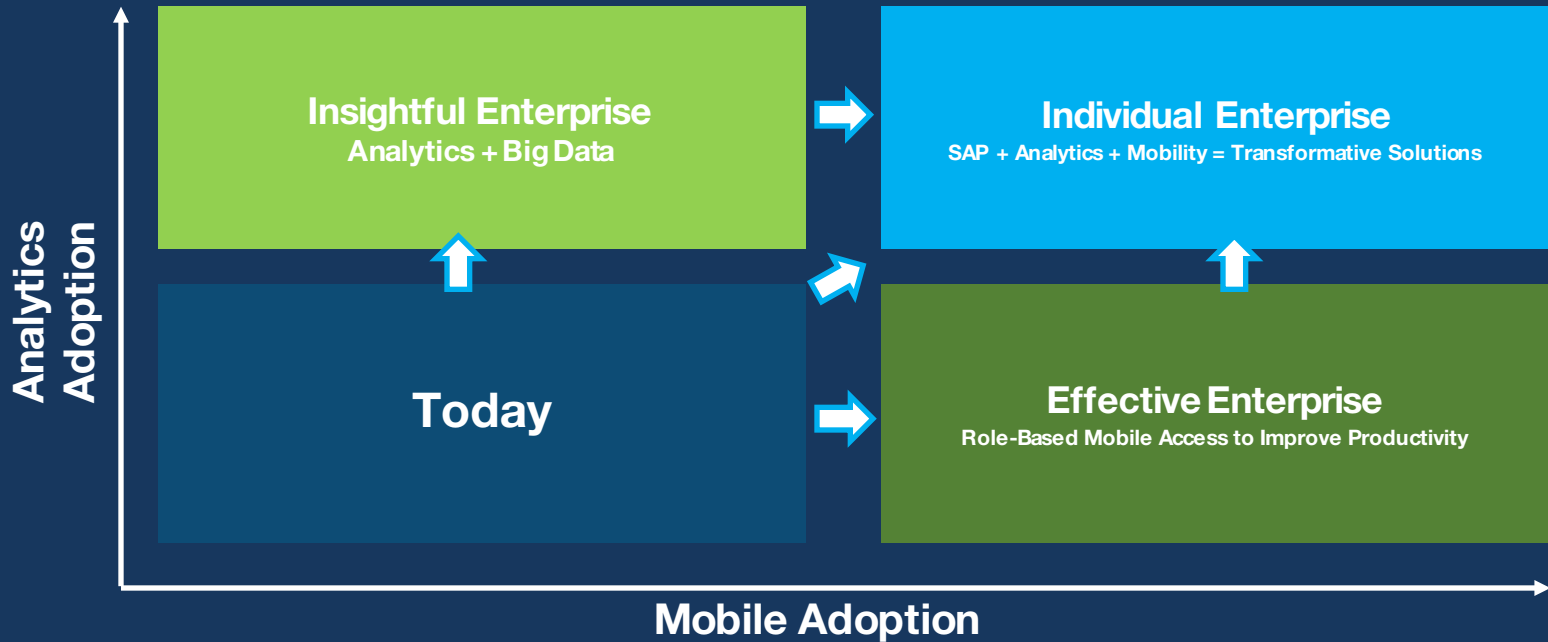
Analytics Adoption

Insightful Enterprise
Analytics + Big Data

Individual Enterprise
SAP + Analytics + Mobility = Transformative Solutions

Today

Effective Enterprise
Role-Based Mobile Access to Improve Productivity

Mobile Adoption